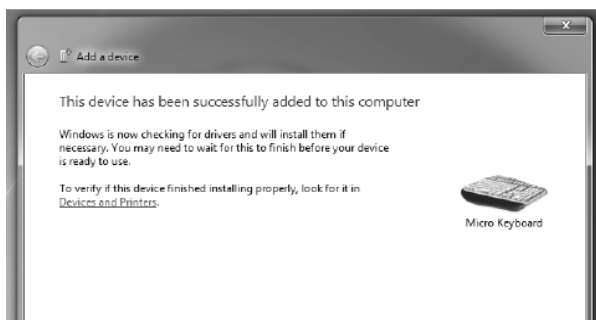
Add a device

This device has been successfully added to this computer

Windows is now checking for drivers and will install them if necessary. You may need to wait for this to finish before your device is ready to use.

To verify if this device finished installing properly, look for it in Devices and Printers.

Micro Keyboard